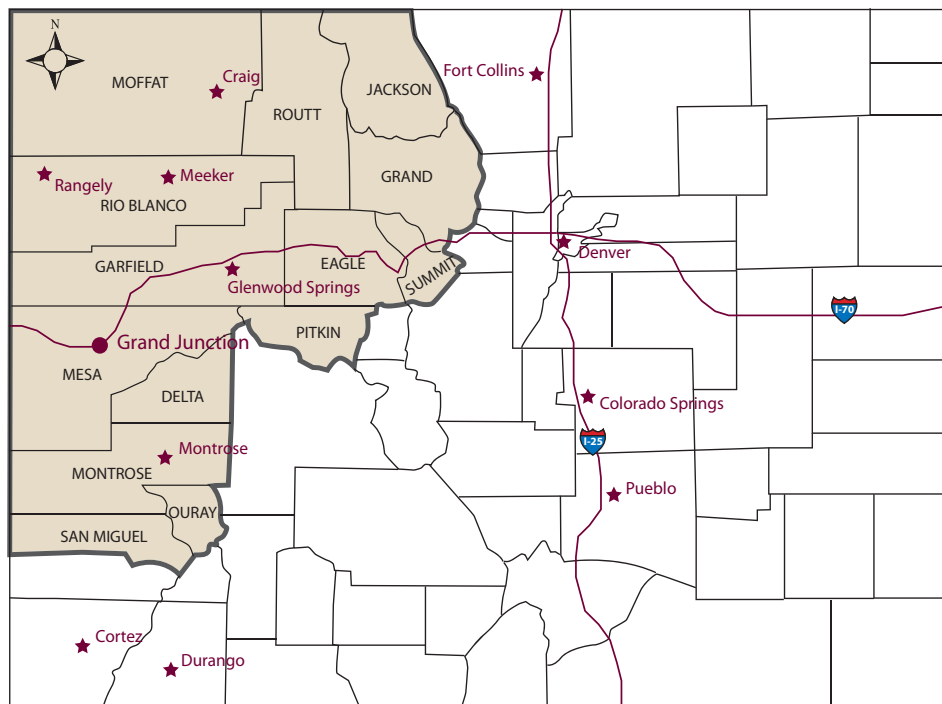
N

MOFFAT

Craig

ROUTT

JACKSON

Fort Collins

Rangely

Meeker

RIO BLANCO

GRAND

GARFIELD

Glenwood Springs

EAGLE

SUMMIT

Denver

I-70

Grand Junction

PITKIN

MESA

DELTA

Colorado Springs

I-25

Montrose

MONTROSE

Pueblo

OURAY

SAN MIGUEL

Cortez

Durango